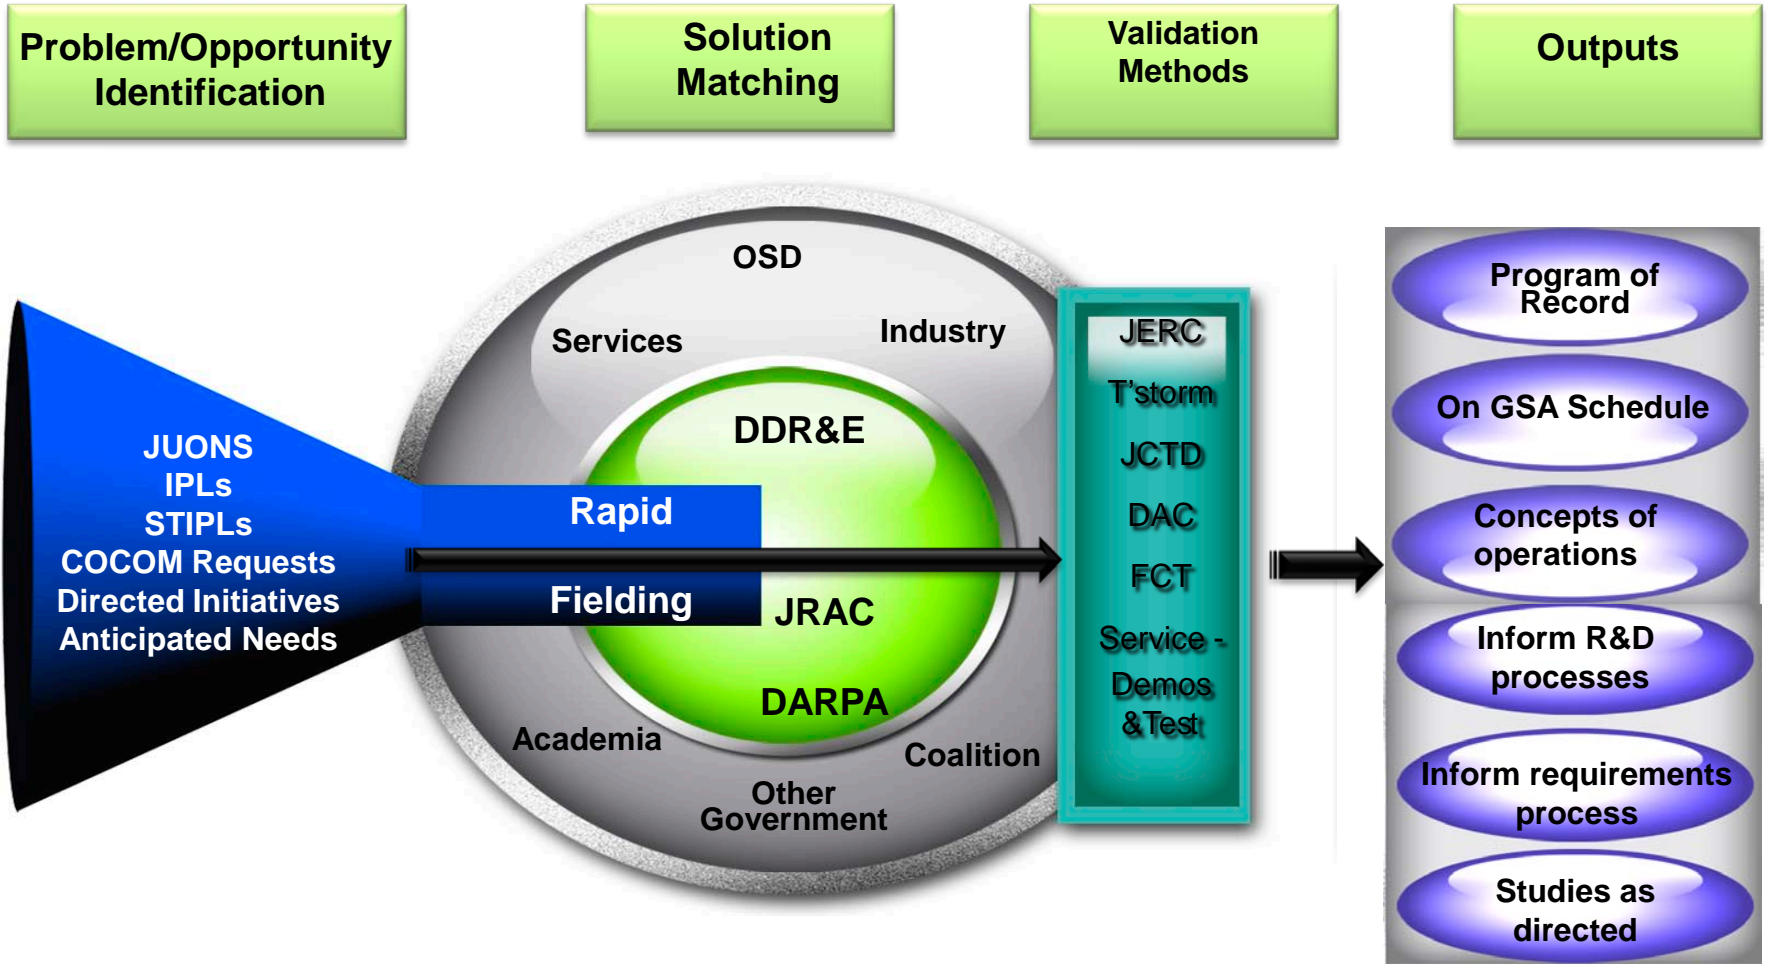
Problem/Opportunity Identification

Solution Matching

Validation Methods

Outputs

JUONS
IPLs
STIPLs
COCOM Requests
Directed Initiatives
Anticipated Needs

Rapid

Fielding

OSD

Services

Industry

DDR&E

JRAC

DARPA

Academia

Coalition

Other Government

JERC
T'storm
JCTD
DAC
FCT
Service - Demos &Test

Program of Record

On GSA Schedule

Concepts of operations

Inform R&D processes

Inform requirements process

Studies as directed